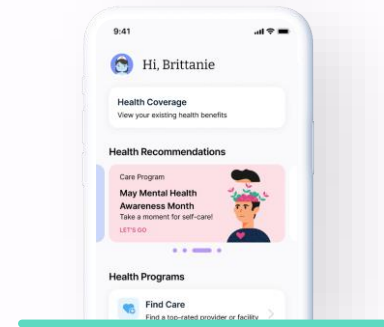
9:41

Hi, Brittanie

Health Coverage
View your existing health benefits

Health Recommendations

Care Program
May Mental Health Awareness Month
Take a moment for self-care!
LET'S GO

Health Programs

Find Care
Find a top-rated provider or facility